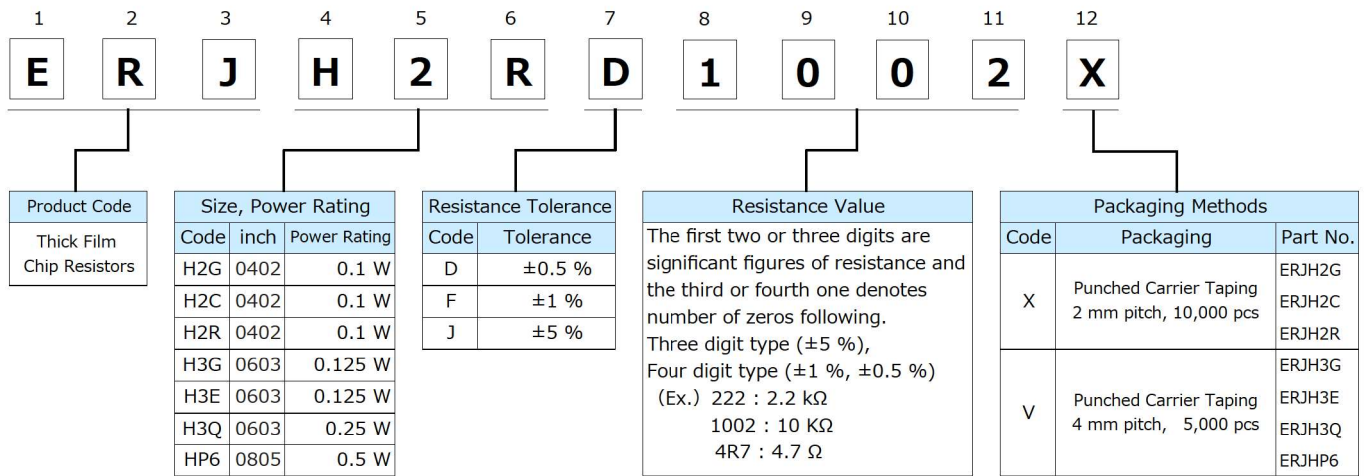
1 2 3 4 5 6 7 8 9 10 11 12

E R J H 2 R D 1 0 0 2 X

Product Code
Thick Film Chip Resistors

Size, Power Rating

| Code | inch | Power Rating |
|---|---|---|
| H2G | 0402 | 0.1 W |
| H2C | 0402 | 0.1 W |
| H2R | 0402 | 0.1 W |
| H3G | 0603 | 0.125 W |
| H3E | 0603 | 0.125 W |
| H3Q | 0603 | 0.25 W |
| HP6 | 0805 | 0.5 W |

Resistance Tolerance

| Code | Tolerance |
|---|---|
| D | ±0.5 % |
| F | ±1 % |
| J | ±5 % |

Resistance Value
The first two or three digits are significant figures of resistance and the third or fourth one denotes number of zeros following.
Three digit type (±5 %),
Four digit type (±1 %, ±0.5 %)
(Ex.) 222 : 2.2 kΩ
1002 : 10 KΩ
4R7 : 4.7 Ω

Packaging Methods

| Code | Packaging | Part No. |
|---|---|---|
| X | Punched Carrier Taping 2 mm pitch, 10,000 pcs | ERJH2G ERJH2C ERJH2R |
| V | Punched Carrier Taping 4 mm pitch, 5,000 pcs | ERJH3G ERJH3E ERJH3Q ERJHP6 |